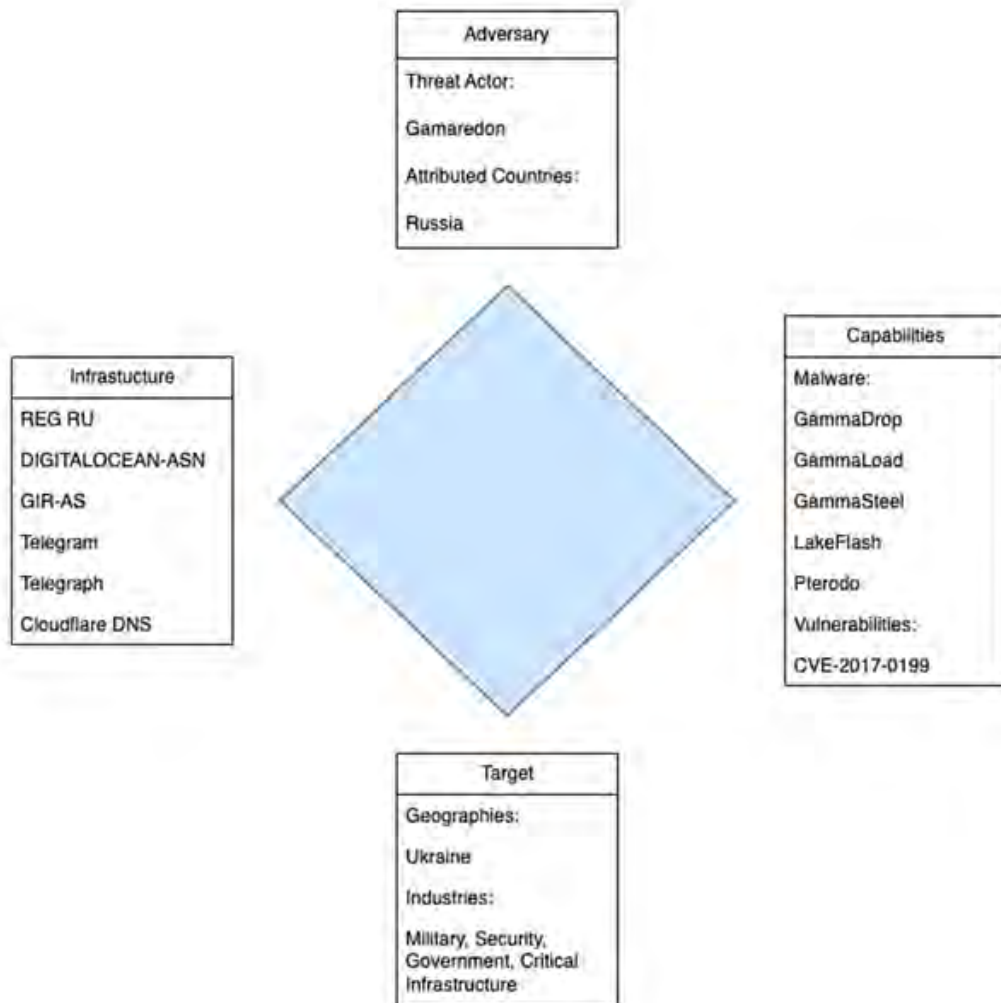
Adversary

Threat Actor:

Gamaredon

Attributed Countries:

Russia

Infrastucture

REG RU

DIGITALOCEAN-ASN

GIR-AS

Telegram

Telegraph

Cloudflare DNS

Capabilities

Malware:

GammaDrop

GammaLoad

GammaSteel

LakeFlash

Pterodo

Vulnerabilities:

CVE-2017-0199

Target

Geographies:

Ukraine

Industries:

Military, Security, Government, Critical Infrastructure